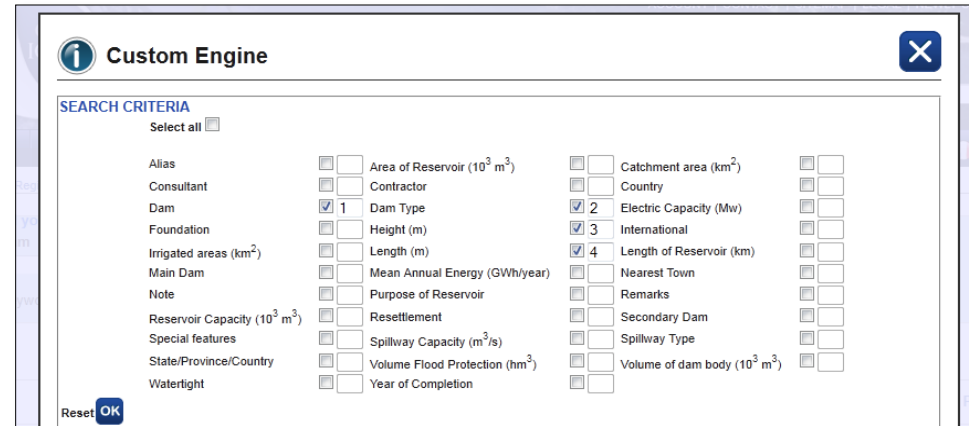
Custom Engine

SEARCH CRITERIA

Select all

| | | | | | |
|---|---|---|---|---|---|
| Alias | | Area of Reservoir ($10^3$ $m^3$) | | Catchment area ($km^2$) | |
| Consultant | | Contractor | | Country | |
| Dam | 1 | Dam Type | 2 | Electric Capacity (Mw) | |
| Foundation | | Height (m) | 3 | International | |
| Irrigated areas ($km^2$) | | Length (m) | 4 | Length of Reservoir (km) | |
| Main Dam | | Mean Annual Energy (GWh/year) | | Nearest Town | |
| Note | | Purpose of Reservoir | | Remarks | |
| Reservoir Capacity ($10^3$ $m^3$) | | Resettlement | | Secondary Dam | |
| Special features | | Spillway Capacity ($m^3$/s) | | Spillway Type | |
| State/Province/Country | | Volume Flood Protection ($hm^3$) | | Volume of dam body ($10^3$ $m^3$) | |
| Watertight | | Year of Completion | | | |

Reset OK